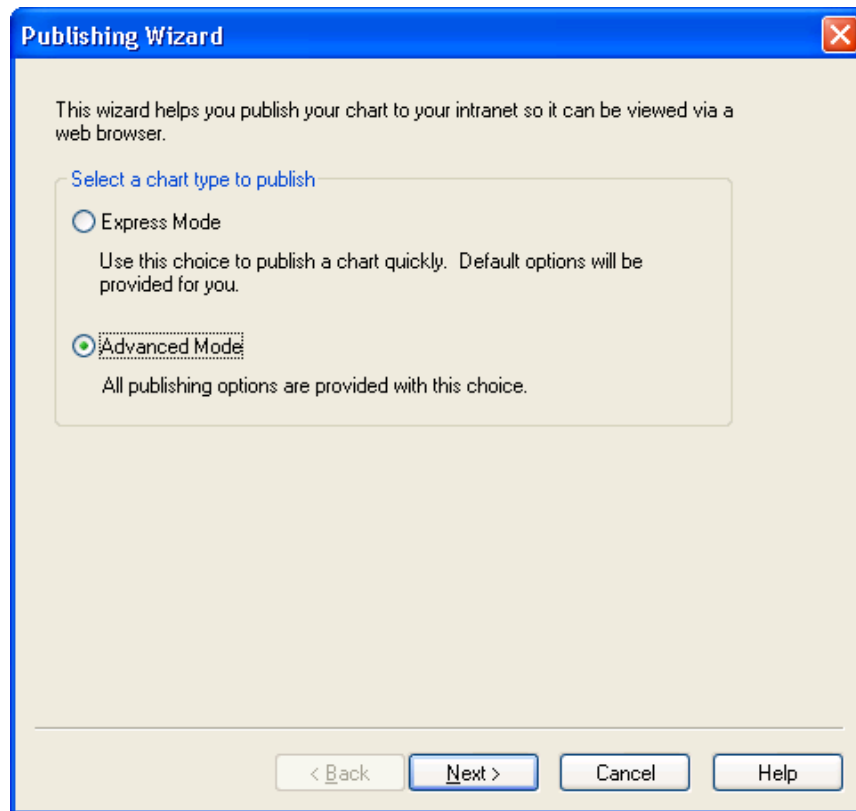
Publishing Wizard

This wizard helps you publish your chart to your intranet so it can be viewed via a web browser.

Select a chart type to publish

Express Mode

Use this choice to publish a chart quickly. Default options will be provided for you.

Advanced Mode

All publishing options are provided with this choice.

< Back

Next >

Cancel

Help